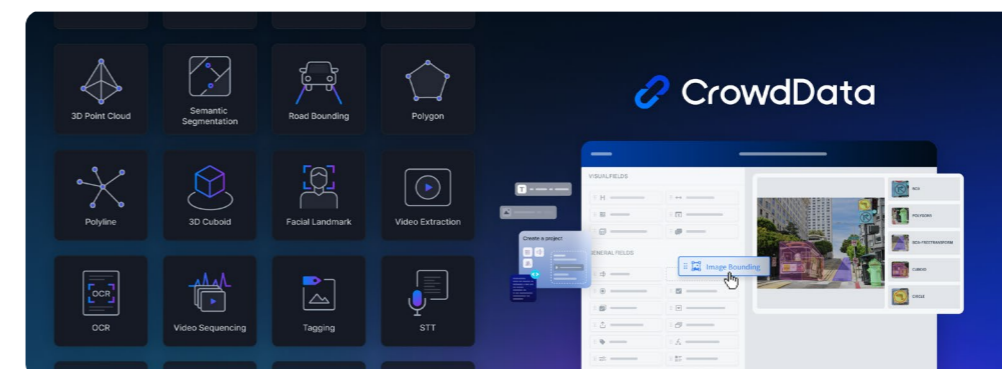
3D Point Cloud

Semantic Segmentation

Road Bounding

Polygon

Polyline

3D Cuboid

Facial Landmark

Video Extraction

OCR

OCR

Video Sequencing

Tagging

STT

CrowdData

VISUAL FIELDS

GENERAL FIELDS

Create a project

Image Bounding

BOX

POLYGONS

BOX-POLYTRANSFORM

CUBOID

CIRCLE